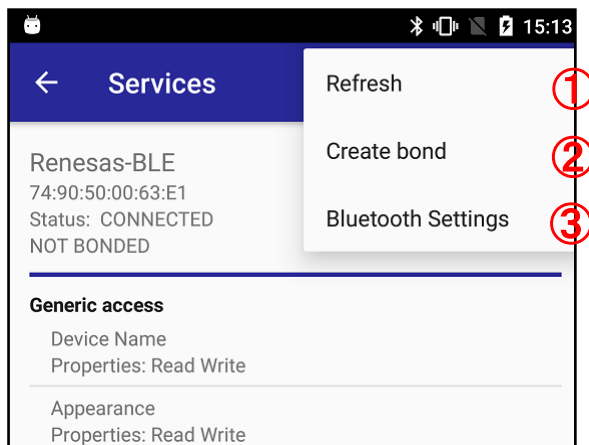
15:13

Services

Refresh ①

Create bond ②

Bluetooth Settings ③

Renesas-BLE
74:90:50:00:63:E1
Status: CONNECTED
NOT BONDED

Generic access

Device Name
Properties: Read Write

Appearance
Properties: Read Write